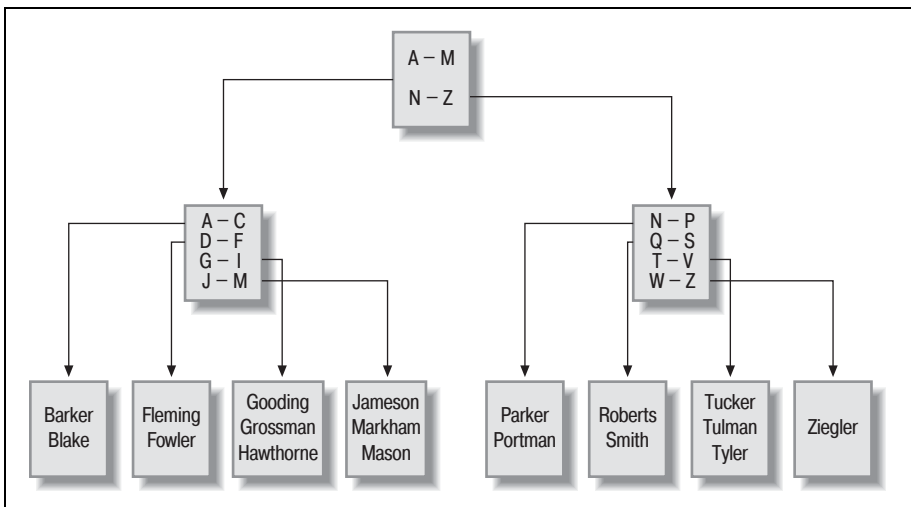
A – M
N – Z

A – C
D – F
G – I
J – M

N – P
Q – S
T – V
W – Z

Barker
Blake

Fleming
Fowler

Gooding
Grossman
Hawthorne

Jameson
Markham
Mason

Parker
Portman

Roberts
Smith

Tucker
Tulman
Tyler

Ziegler